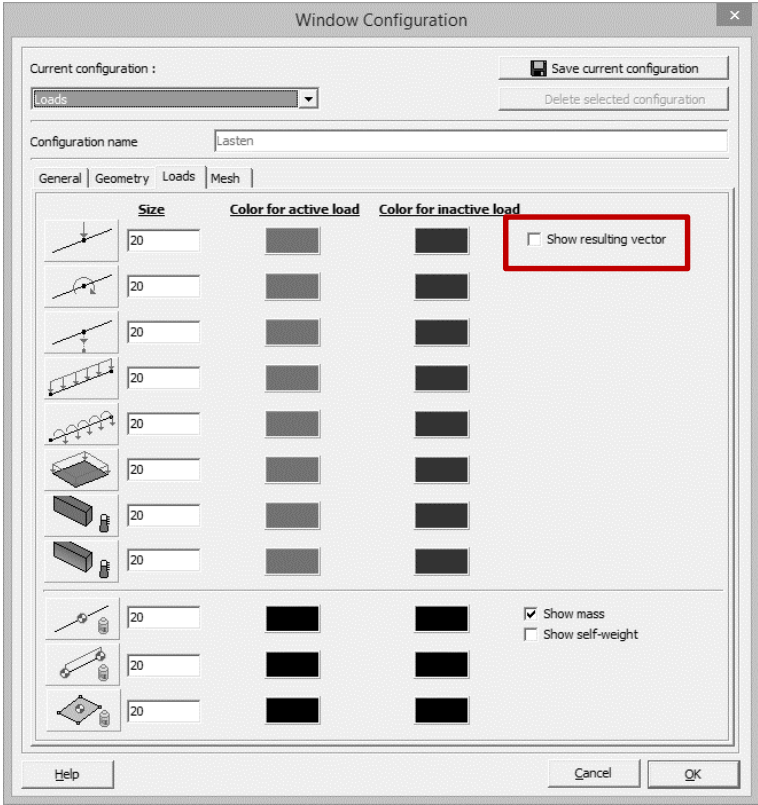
Window Configuration

×

Current configuration :

Save current configuration

Loads

Delete selected configuration

Configuration name

Lasten

General | Geometry | Loads | Mesh

Size

Color for active load

Color for inactive load

20

Show resulting vector

20

20

20

20

20

20

20

20

Show mass

20

Show self-weight

20

Help

Cancel

OK